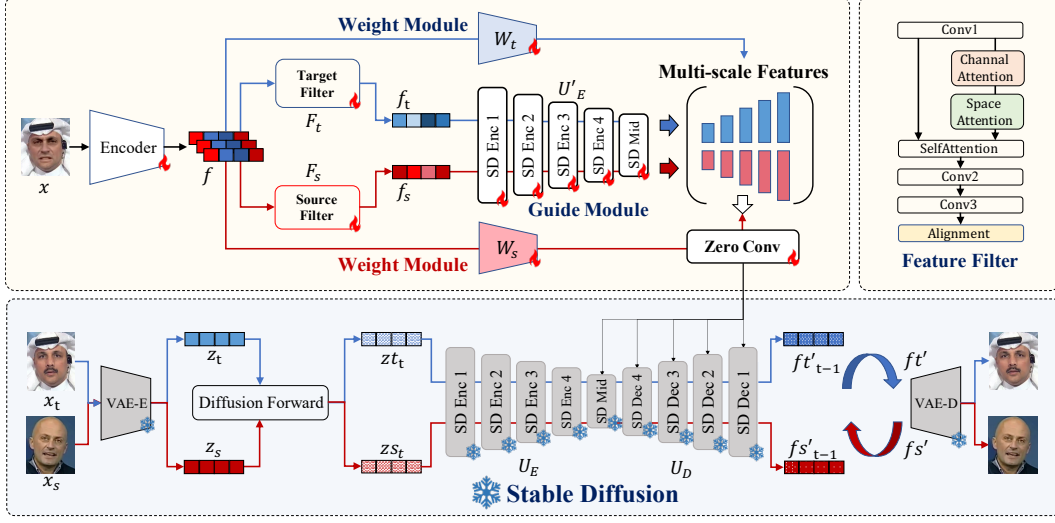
Weight Module
$W_t$
Multi-scale Features
Target Filter
$F_t$
$f_t$
$U'_E$
SD Enc 1
SD Enc 2
SD Enc 3
SD Enc 4
SD Mid
$x$
Encoder
$f$
$F_s$
Source Filter
$f_s$
Guide Module
$W_s$
Zero Conv
Weight Module

Conv1
Channal Attention
Space Attention
SelfAttention
Conv2
Conv3
Alignment
Feature Filter

$x_t$
VAE-E
$x_s$
$z_t$
Diffusion Forward
$z_s$
$zt_t$
$zs_t$
SD Enc 1
SD Enc 2
SD Enc 3
SD Enc 4
SD Mid
SD Dec 4
SD Dec 3
SD Dec 2
SD Dec 1
$U_E$
$U_D$
$ft'_{t-1}$
$fs'_{t-1}$
$ft'$
$fs'$
VAE-D
Stable Diffusion